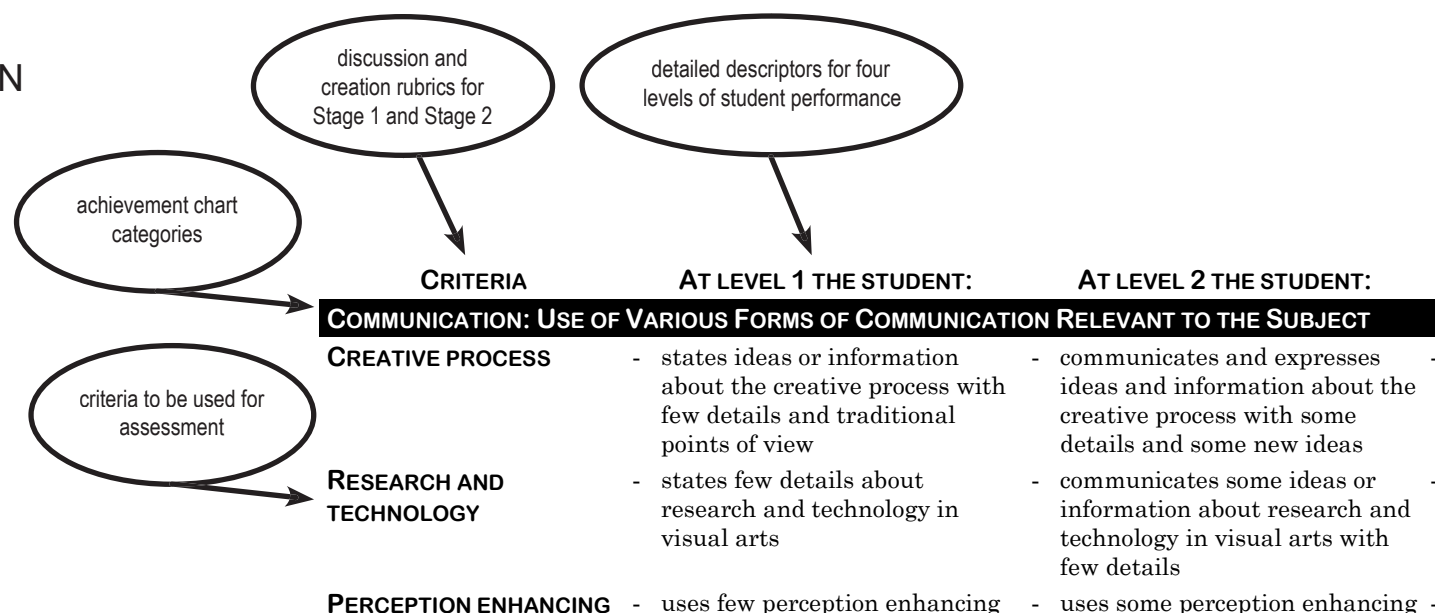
N

discussion and creation rubrics for Stage 1 and Stage 2

detailed descriptors for four levels of student performance

achievement chart categories

criteria to be used for assessment

| CRITERIA | AT LEVEL 1 THE STUDENT: | AT LEVEL 2 THE STUDENT: |
|---|---|---|
| COMMUNICATION: USE OF VARIOUS FORMS OF COMMUNICATION RELEVANT TO THE SUBJECT | | |
| CREATIVE PROCESS | - states ideas or information about the creative process with few details and traditional points of view | - communicates and expresses ideas and information about the creative process with some details and some new ideas |
| RESEARCH AND TECHNOLOGY | - states few details about research and technology in visual arts | - communicates some ideas or information about research and technology in visual arts with few details |
| PERCEPTION ENHANCING | - uses few perception enhancing | - uses some perception enhancing |